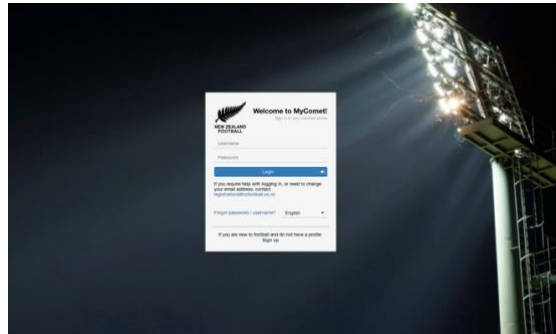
NEW ZEALAND FOOTBALL

Welcome to MyComet!

Sign in to your member profile

Username

Password

Login

If you require help with logging in, or need to change your email address, contact registrations@nzfootball.co.nz

Forgot password / username?

English

If you are new to football and do not have a profile

Sign up